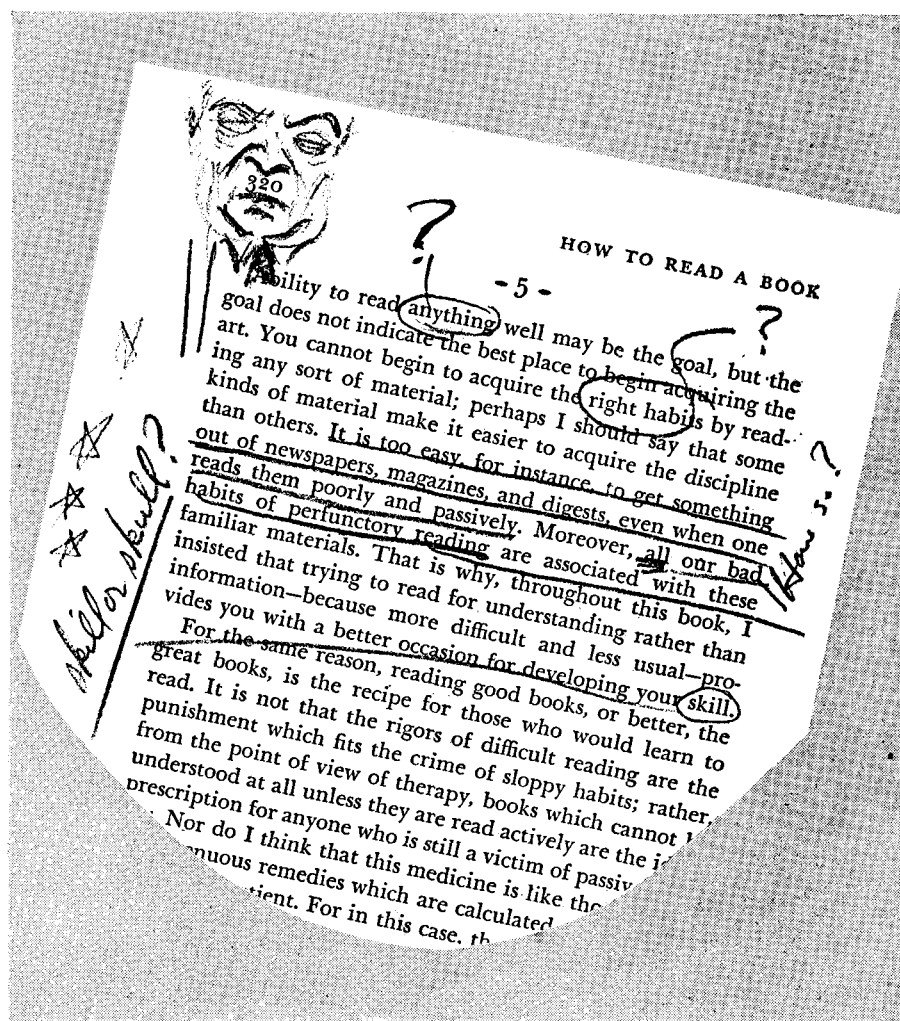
320

HOW TO READ A BOOK

?

- 5 -

?

Ability to read anything well may be the goal, but the goal does not indicate the best place to begin acquiring the art. You cannot begin to acquire the right habits by reading any sort of material; perhaps I should say that some kinds of material make it easier to acquire the discipline than others. It is too easy, for instance, to get something out of newspapers, magazines, and digests, even when one reads them poorly and passively. Moreover, all our bad habits of perfunctory reading are associated with these familiar materials. That is why, throughout this book, I insisted that trying to read for understanding rather than information—because more difficult and less usual—provides you with a better occasion for developing your skill.

For the same reason, reading good books, or better, the great books, is the recipe for those who would learn to read. It is not that the rigors of difficult reading are the punishment which fits the crime of sloppy habits; rather, from the point of view of therapy, books which cannot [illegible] understood at all unless they are read actively are the i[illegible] prescription for anyone who is still a victim of passiv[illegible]

Nor do I think that this medicine is like th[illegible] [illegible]nuous remedies which are calculated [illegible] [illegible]tient. For in this case, th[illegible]

skill or skull?

How ?

☆☆☆